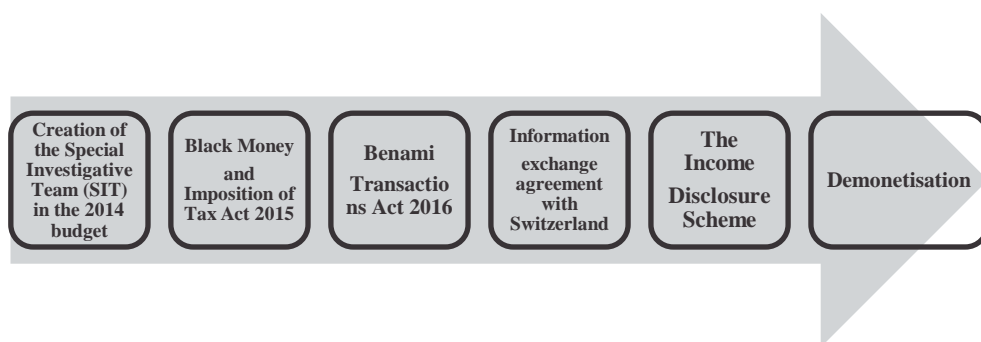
Creation of the Special Investigative Team (SIT) in the 2014 budget

Black Money and Imposition of Tax Act 2015

Benami Transactio ns Act 2016

Information exchange agreement with Switzerland

The Income Disclosure Scheme

Demonetisation